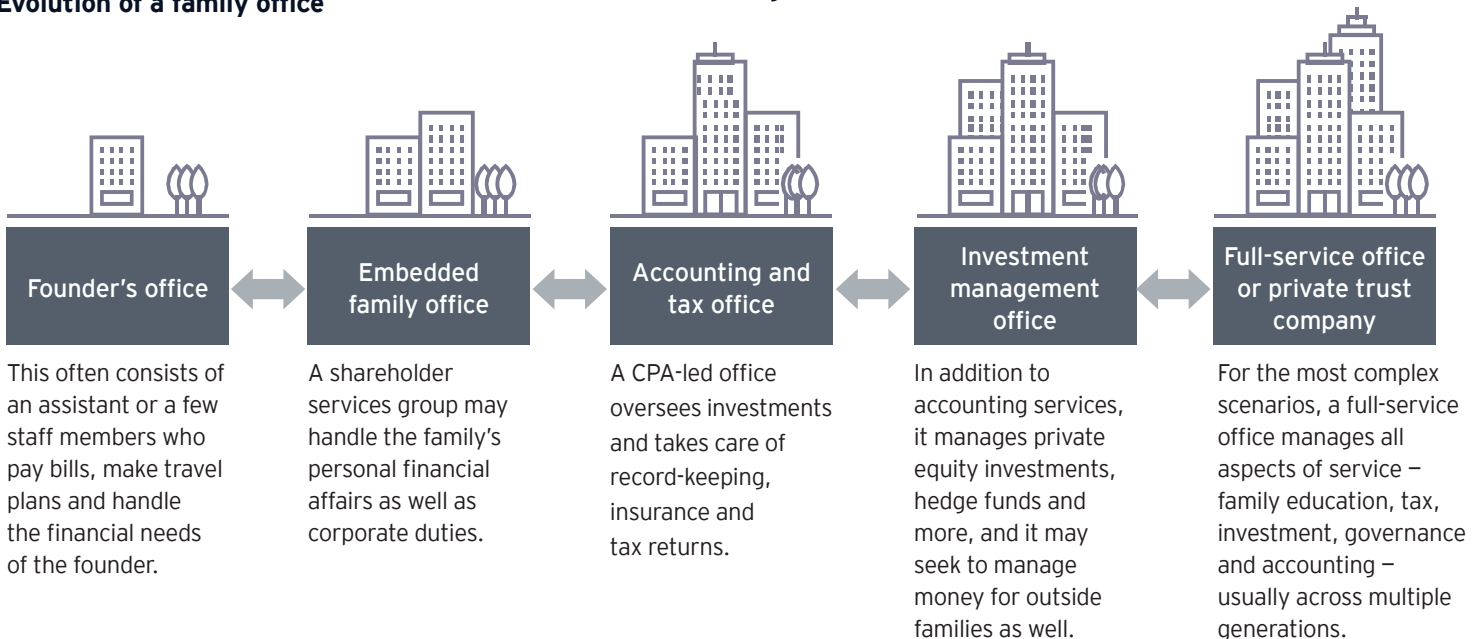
Evolution of a family office

Founder's office

This often consists of an assistant or a few staff members who pay bills, make travel plans and handle the financial needs of the founder.

Embedded family office

A shareholder services group may handle the family's personal financial affairs as well as corporate duties.

Accounting and tax office

A CPA-led office oversees investments and takes care of record-keeping, insurance and tax returns.

Investment management office

In addition to accounting services, it manages private equity investments, hedge funds and more, and it may seek to manage money for outside families as well.

Full-service office or private trust company

For the most complex scenarios, a full-service office manages all aspects of service — family education, tax, investment, governance and accounting — usually across multiple generations.